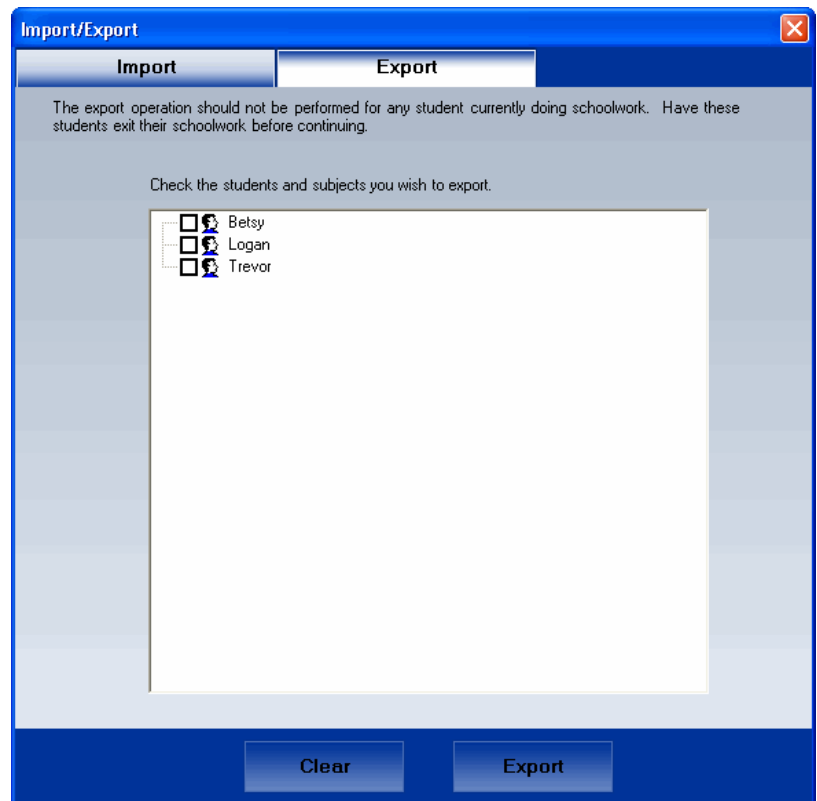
Import/Export

Import

Export

The export operation should not be performed for any student currently doing schoolwork. Have these students exit their schoolwork before continuing.

Check the students and subjects you wish to export.

Betsy
Logan
Trevor

Clear

Export